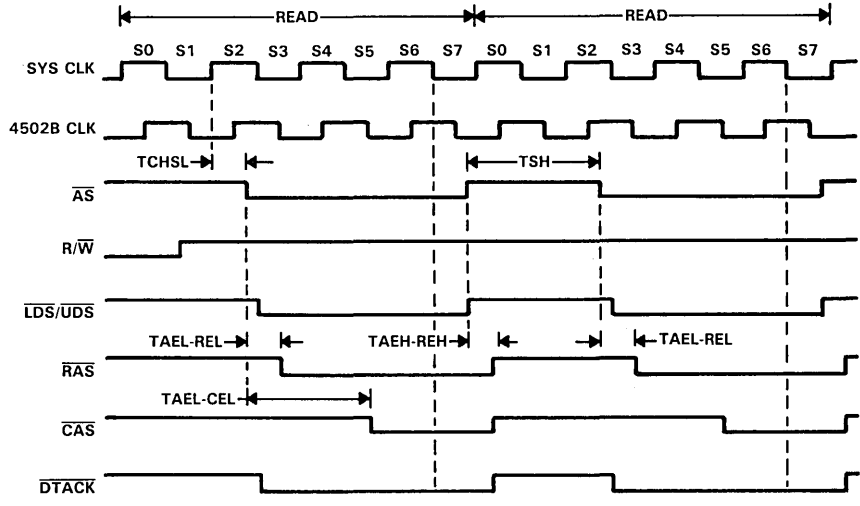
READ

READ

S0 S1 S2 S3 S4 S5 S6 S7 S0 S1 S2 S3 S4 S5 S6 S7

SYS CLK

4502B CLK

TCHSL

TSH

$\overline{AS}$

R/$\overline{W}$

$\overline{LDS}$/$\overline{UDS}$

TAEL-REL

TAEH-REH

TAEL-REL

$\overline{RAS}$

TAEL-CEL

$\overline{CAS}$

$\overline{DTACK}$